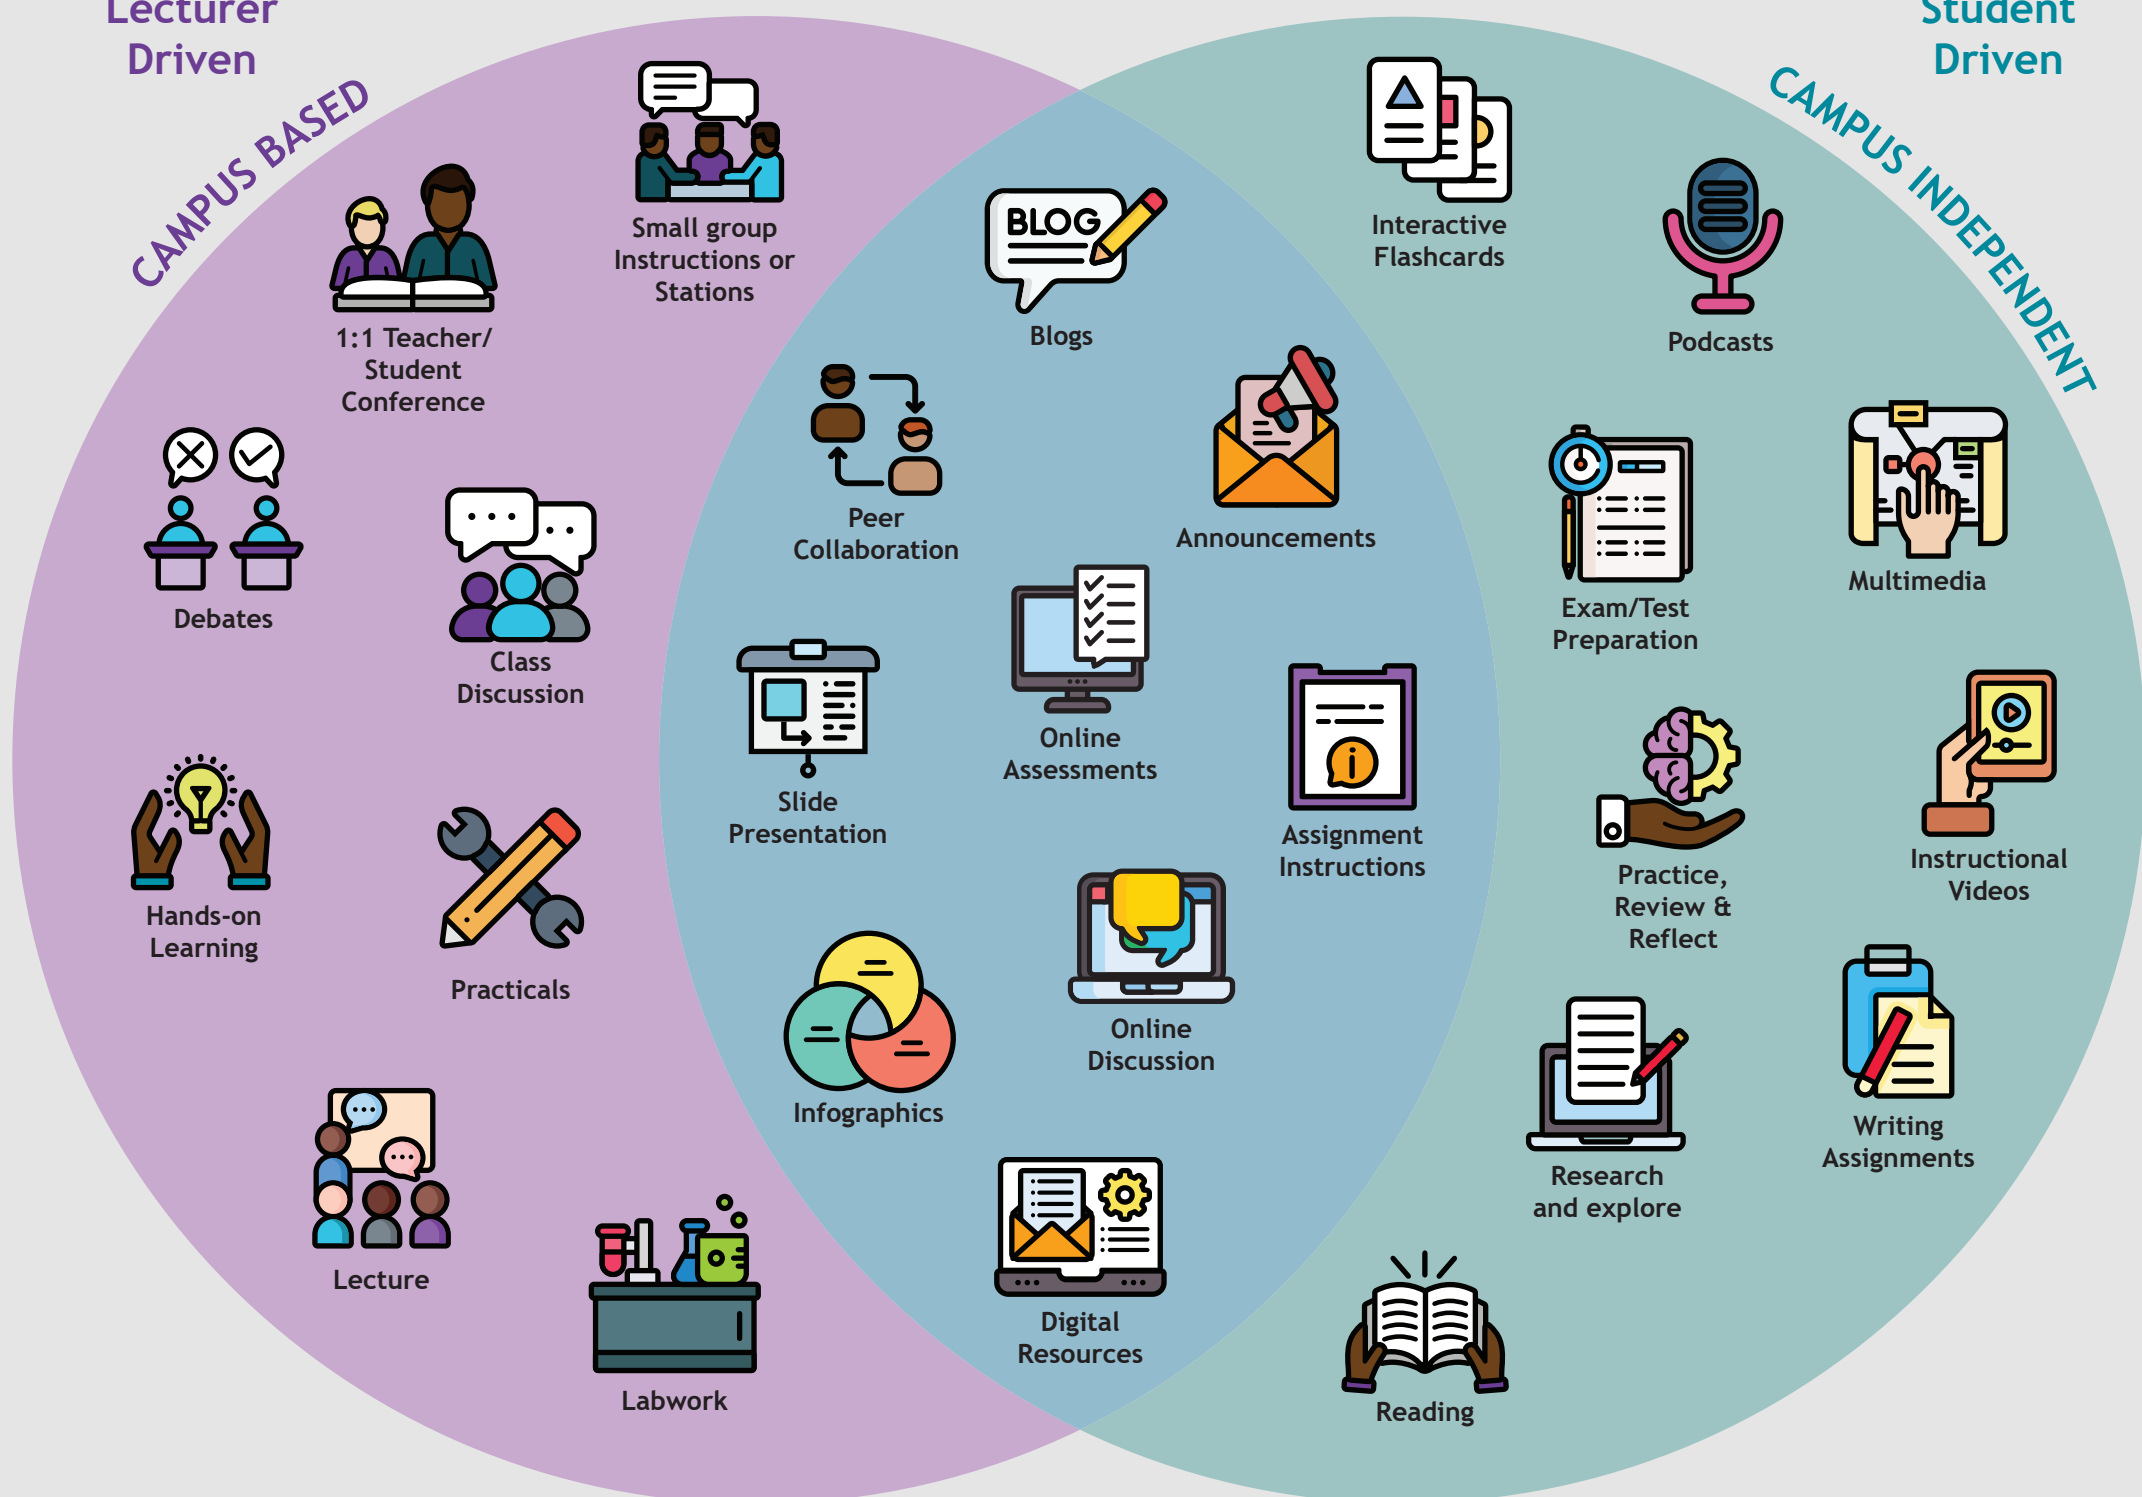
Lecturer Driven

Student Driven

CAMPUS BASED

CAMPUS INDEPENDENT

Small group Instructions or Stations

1:1 Teacher/ Student Conference

Debates

Class Discussion

Hands-on Learning

Practicals

Lecture

Labwork

BLOG

Blogs

Peer Collaboration

Announcements

Online Assessments

Slide Presentation

Assignment Instructions

Online Discussion

Infographics

Digital Resources

Interactive Flashcards

Podcasts

Exam/Test Preparation

Multimedia

Practice, Review & Reflect

Instructional Videos

Research and explore

Writing Assignments

Reading